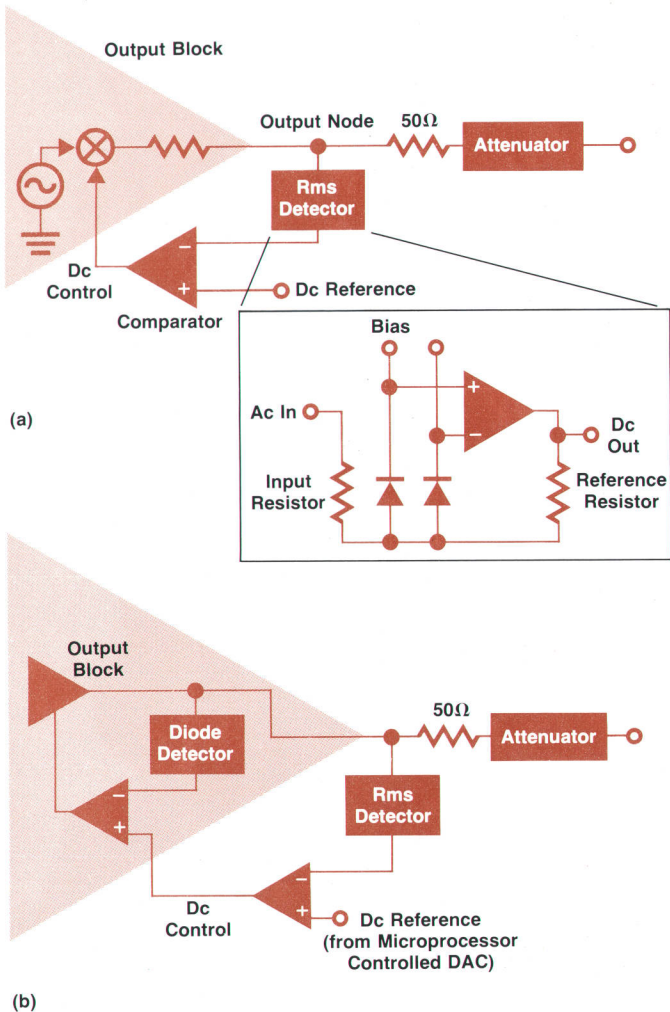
Output Block

Output Node

$50\Omega$

Attenuator

Rms Detector

Dc Control

Comparator

Dc Reference

Bias

Ac In

Dc Out

Input Resistor

Reference Resistor

(a)

Output Block

Diode Detector

$50\Omega$

Attenuator

Rms Detector

Dc Control

Dc Reference (from Microprocessor Controlled DAC)

(b)